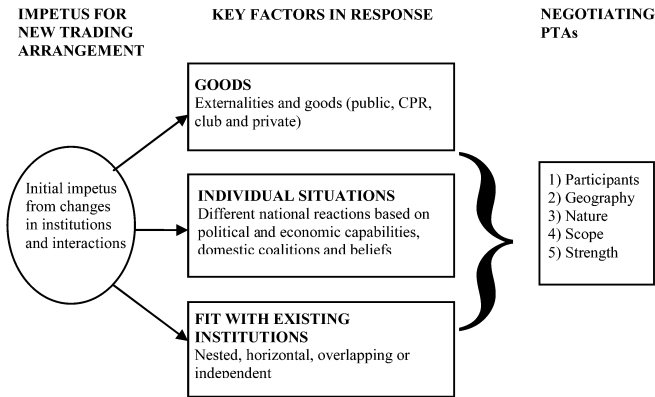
IMPETUS FOR NEW TRADING ARRANGEMENT

KEY FACTORS IN RESPONSE

NEGOTIATING PTAs

Initial impetus from changes in institutions and interactions

GOODS
Externalities and goods (public, CPR, club and private)

INDIVIDUAL SITUATIONS
Different national reactions based on political and economic capabilities, domestic coalitions and beliefs

FIT WITH EXISTING INSTITUTIONS
Nested, horizontal, overlapping or independent

1) Participants
2) Geography
3) Nature
4) Scope
5) Strength